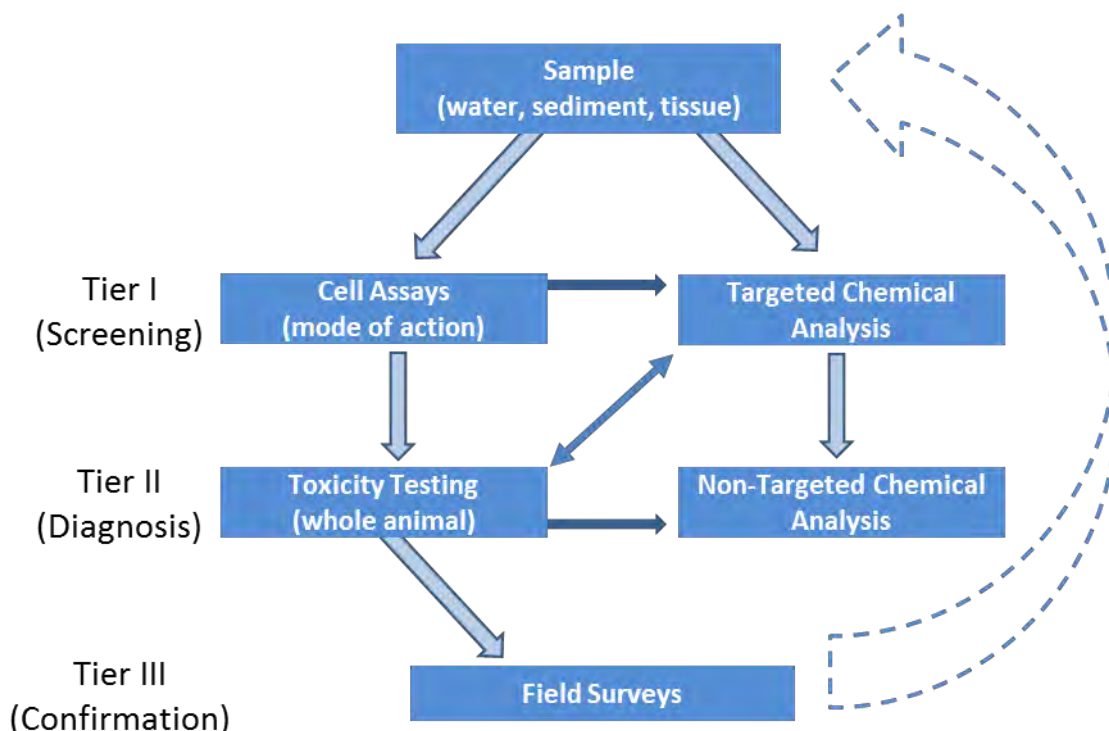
Sample
(water, sediment, tissue)

Tier I
(Screening)

Cell Assays
(mode of action)

Targeted Chemical
Analysis

Tier II
(Diagnosis)

Toxicity Testing
(whole animal)

Non-Targeted Chemical
Analysis

Tier III
(Confirmation)

Field Surveys